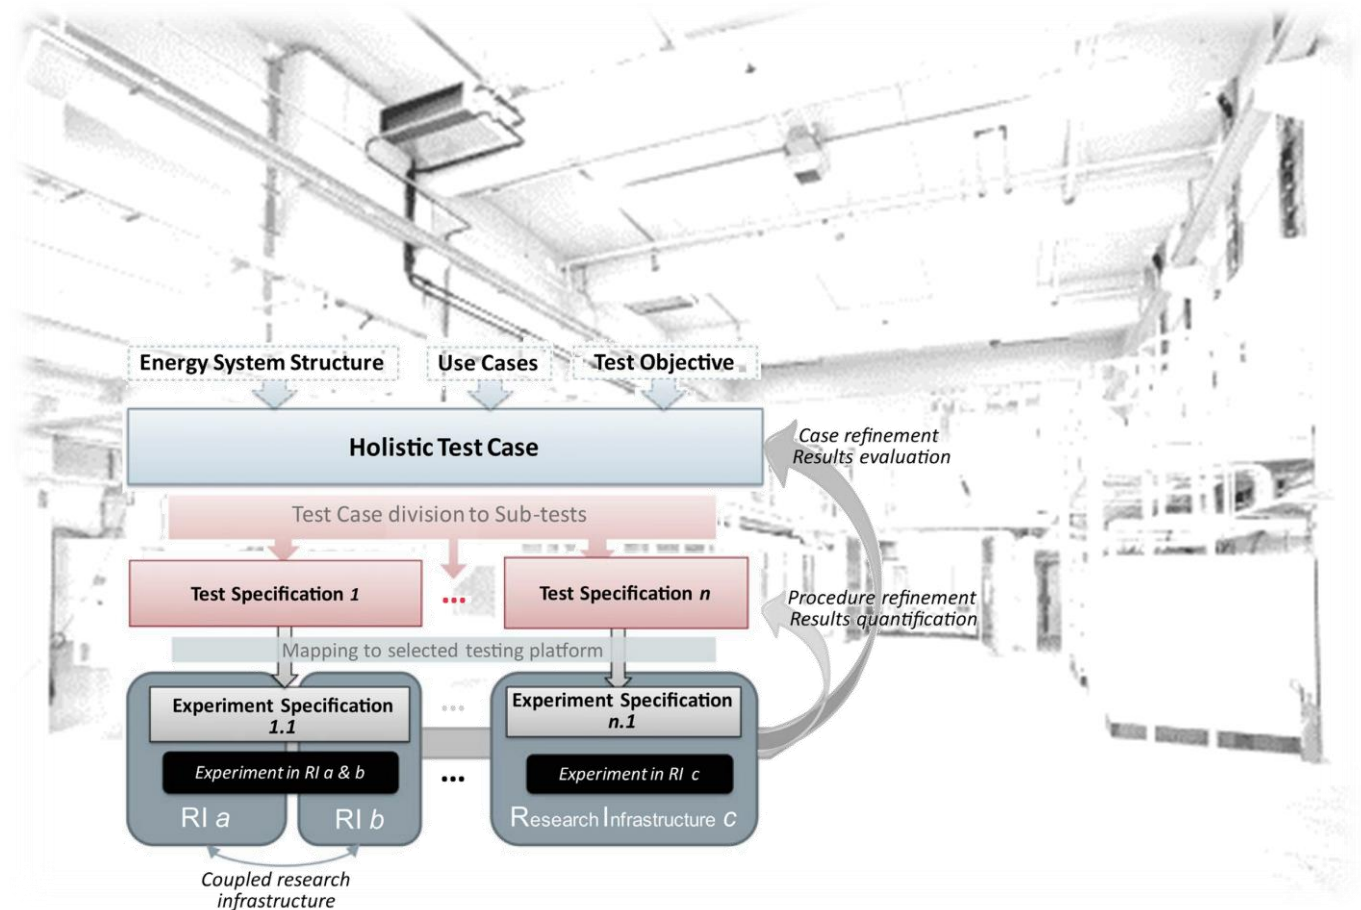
Energy System Structure
Use Cases
Test Objective

Holistic Test Case

Case refinement
Results evaluation

Test Case division to Sub-tests

Test Specification 1
...
Test Specification n

Procedure refinement
Results quantification

Mapping to selected testing platform

Experiment Specification 1.1
...
Experiment Specification n.1

Experiment in RI a & b
...
Experiment in RI c

RI a
RI b
Research Infrastructure c

Coupled research infrastructure